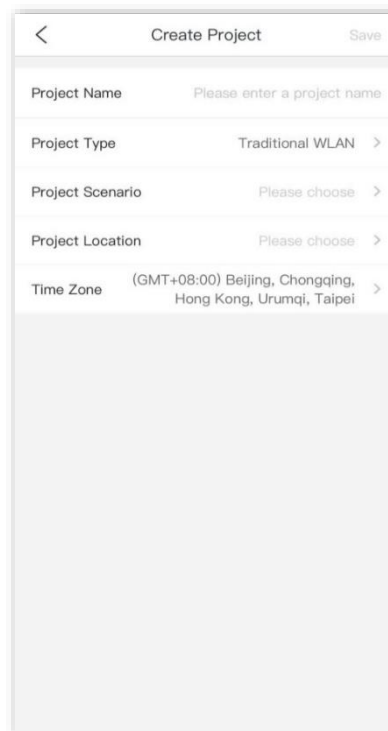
<

Create Project

Save

Project Name

Please enter a project name

Project Type

Traditional WLAN >

Project Scenario

Please choose >

Project Location

Please choose >

Time Zone

(GMT+08:00) Beijing, Chongqing, Hong Kong, Urumqi, Taipei >